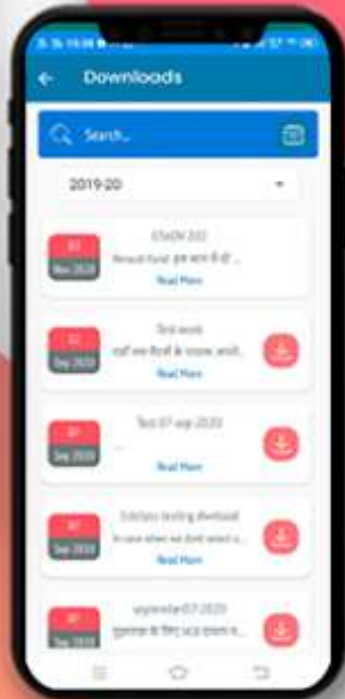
Downloads

Search...

2019-20

07
Nov 2020
07.11.2020
Result Card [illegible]
Read More

02
Sep 2020
Test work
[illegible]
Read More

07
Sep 2020
Test 07 sep 2020
...
Read More

07
Sep 2020
Edutiyas testing download
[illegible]
Read More

07
Sep 2020
september 07 2020
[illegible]